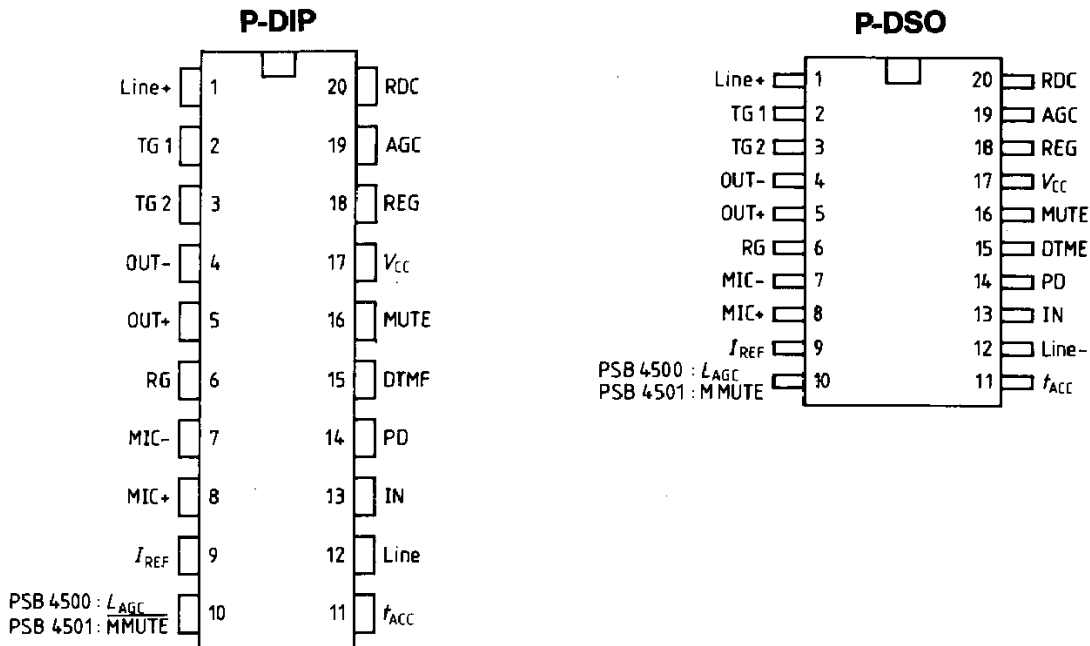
P-DIP

Line+ 1
TG 1 2
TG 2 3
OUT- 4
OUT+ 5
RG 6
MIC- 7
MIC+ 8
$I_{REF}$ 9
PSB 4500 : $\underline{L_{AGC}}$
PSB 4501 : $\overline{MMUTE}$ 10

20 RDC
19 AGC
18 REG
17 $V_{CC}$
16 MUTE
15 DTMF
14 PD
13 IN
12 Line
11 $f_{ACC}$

P-DSO

Line+ 1
TG 1 2
TG 2 3
OUT- 4
OUT+ 5
RG 6
MIC- 7
MIC+ 8
$I_{REF}$ 9
PSB 4500 : $L_{AGC}$
PSB 4501 : M MUTE 10

20 RDC
19 AGC
18 REG
17 $V_{CC}$
16 MUTE
15 DTME
14 PD
13 IN
12 Line-
11 $f_{ACC}$